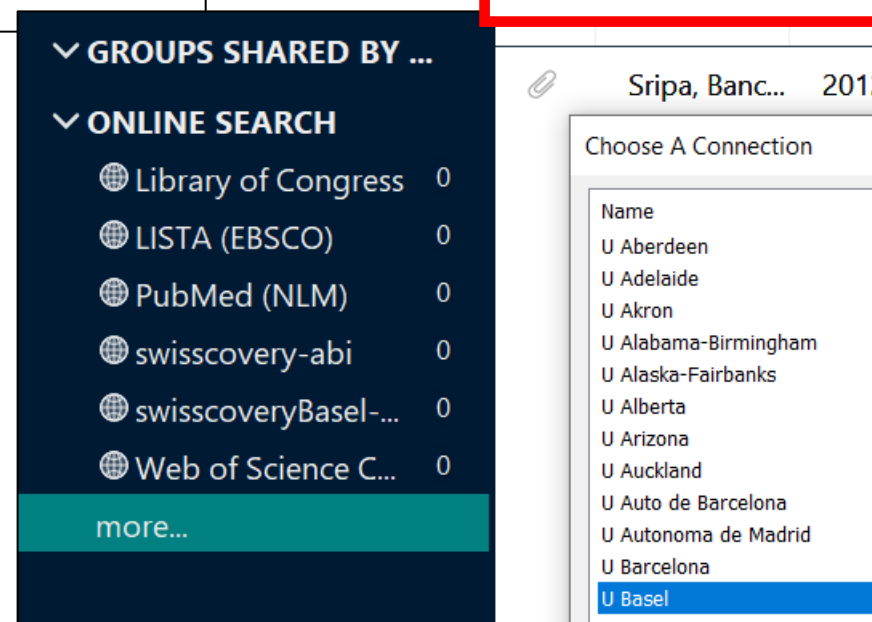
GROUPS SHARED BY ...
ONLINE SEARCH
Library of Congress 0
LISTA (EBSCO) 0
PubMed (NLM) 0
swisscovery-abi 0
swisscoveryBasel-... 0
Web of Science C... 0
more...

Sripa, Banc... 201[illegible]

Choose A Connection

Name
U Aberdeen
U Adelaide
U Akron
U Alabama-Birmingham
U Alaska-Fairbanks
U Alberta
U Arizona
U Auckland
U Auto de Barcelona
U Autonoma de Madrid
U Barcelona
U Basel